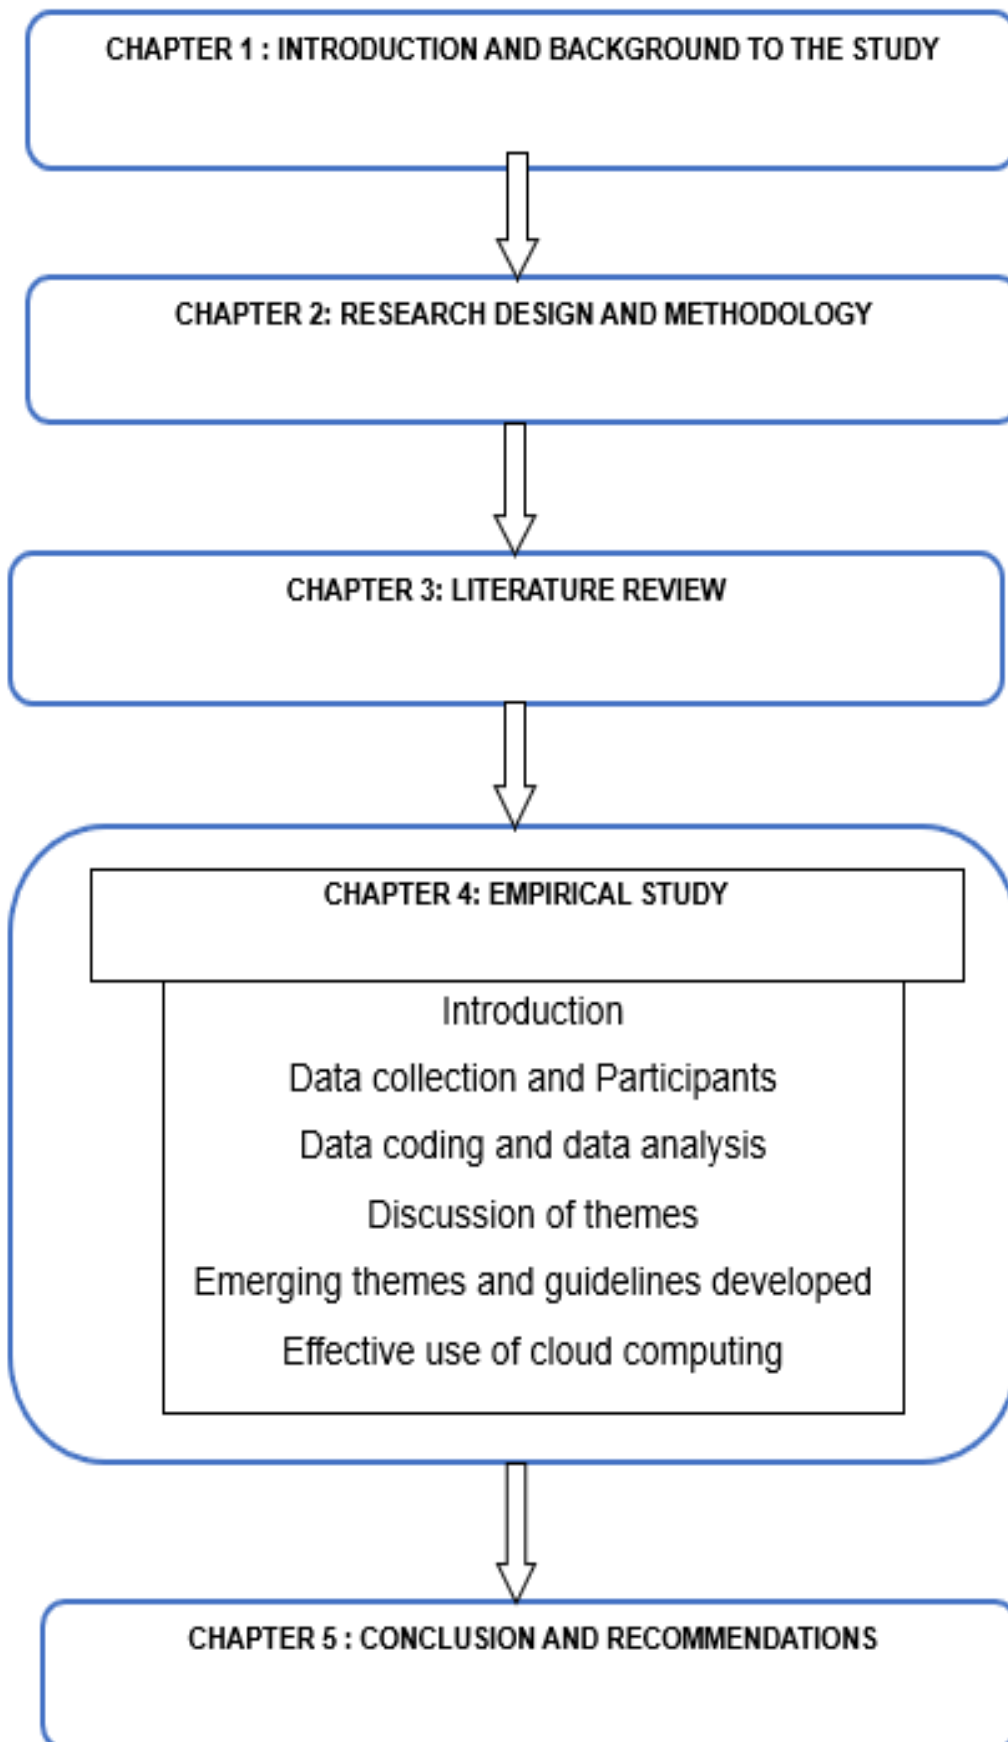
CHAPTER 1 : INTRODUCTION AND BACKGROUND TO THE STUDY

CHAPTER 2: RESEARCH DESIGN AND METHODOLOGY

CHAPTER 3: LITERATURE REVIEW

CHAPTER 4: EMPIRICAL STUDY

Introduction

Data collection and Participants

Data coding and data analysis

Discussion of themes

Emerging themes and guidelines developed

Effective use of cloud computing

CHAPTER 5 : CONCLUSION AND RECOMMENDATIONS